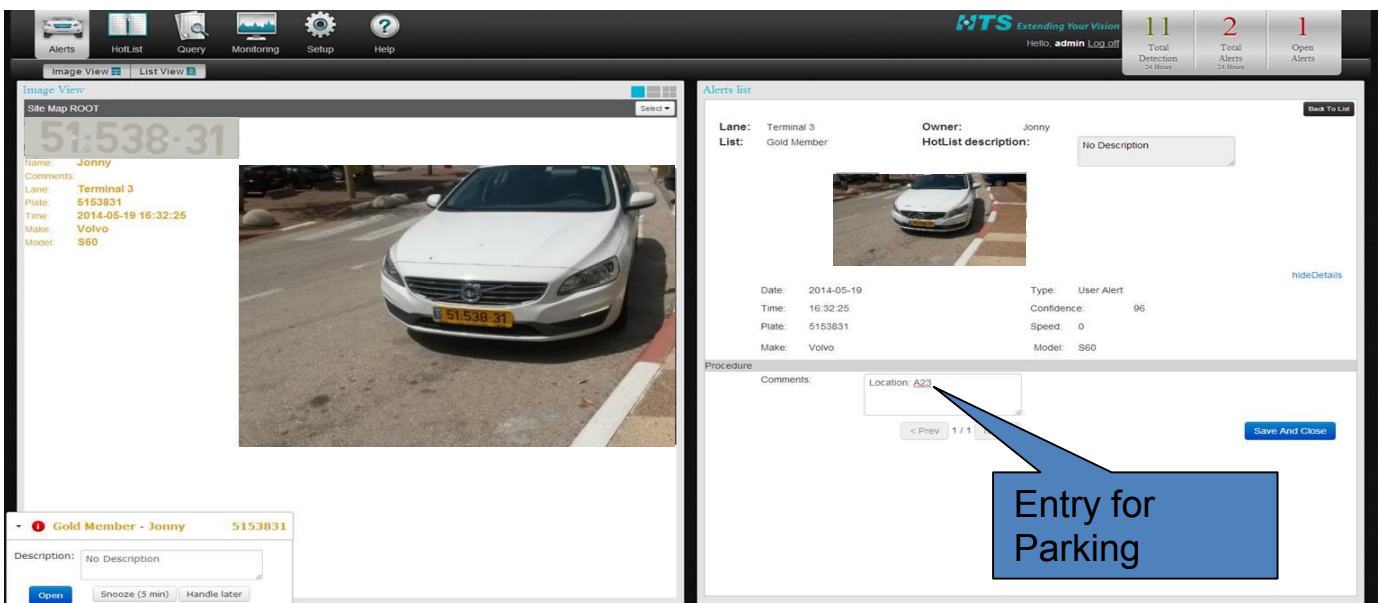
Alerts HotList Query Monitoring Setup Help

HTS Extending Your Vision
Hello, admin Log off

| 11 | 2 | 1 |
|---|---|---|
| Total Detection 24 Hours | Total Alerts 24 Hours | Open Alerts |

Image View | List View

Image View
Site Map ROOT
Select

51-538-31

Name: Jonny
Comments:
Lane: Terminal 3
Plate: 5153831
Time: 2014-05-19 16:32:25
Make: Volvo
Model: S60

51-538-31

Gold Member - Jonny 5153831
Description: No Description
Open Snooze (5 min) Handle later

Alerts list
Back To List

Lane: Terminal 3
List: Gold Member
Owner: Jonny
HotList description: No Description

hideDetails

Date: 2014-05-19
Time: 16:32:25
Plate: 5153831
Make: Volvo
Type: User Alert
Confidence: 96
Speed: 0
Model: S60

Procedure
Comments: Location: A23
< Prev 1 / 1
Save And Close

Entry for Parking